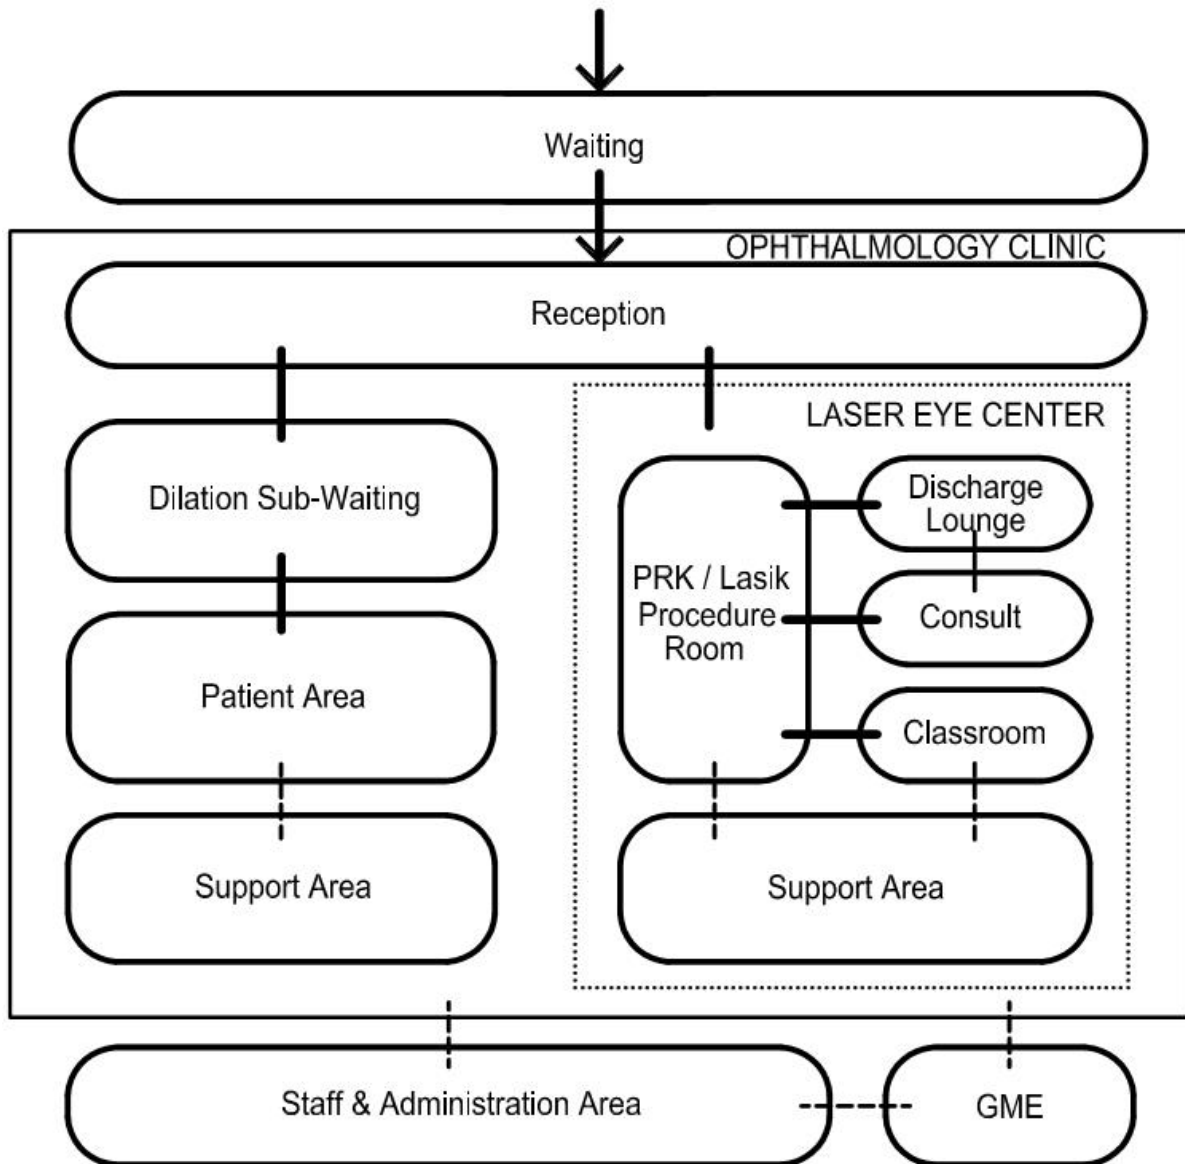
Waiting

OPHTHALMOLOGY CLINIC

Reception

LASER EYE CENTER

Dilation Sub-Waiting

PRK / Lasik Procedure Room

Discharge Lounge

Consult

Classroom

Patient Area

Support Area

Support Area

Staff & Administration Area

GME